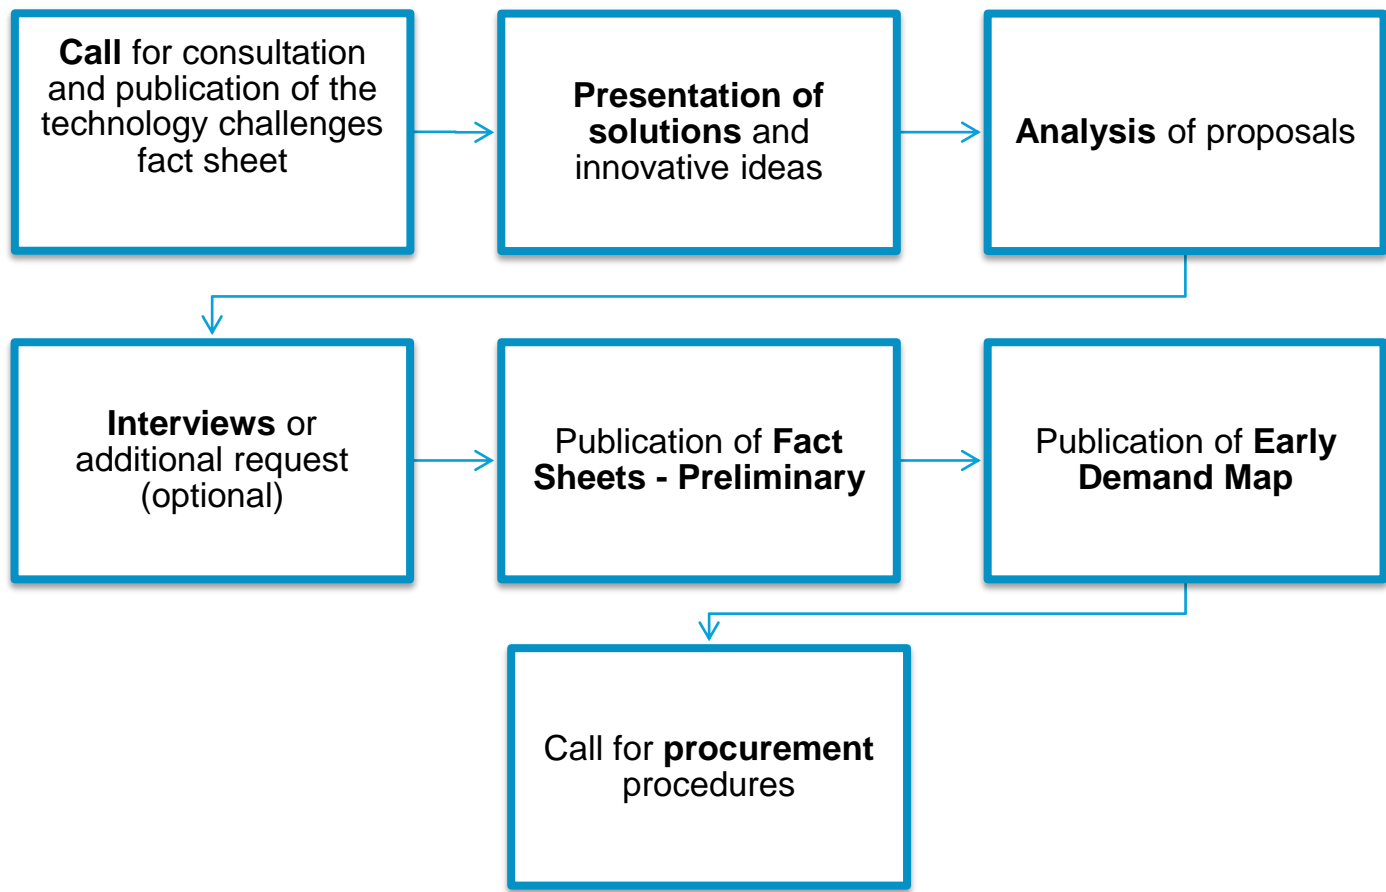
Call for consultation and publication of the technology challenges fact sheet

Presentation of solutions and innovative ideas

Analysis of proposals

Interviews or additional request (optional)

Publication of Fact Sheets - Preliminary

Publication of Early Demand Map

Call for procurement procedures